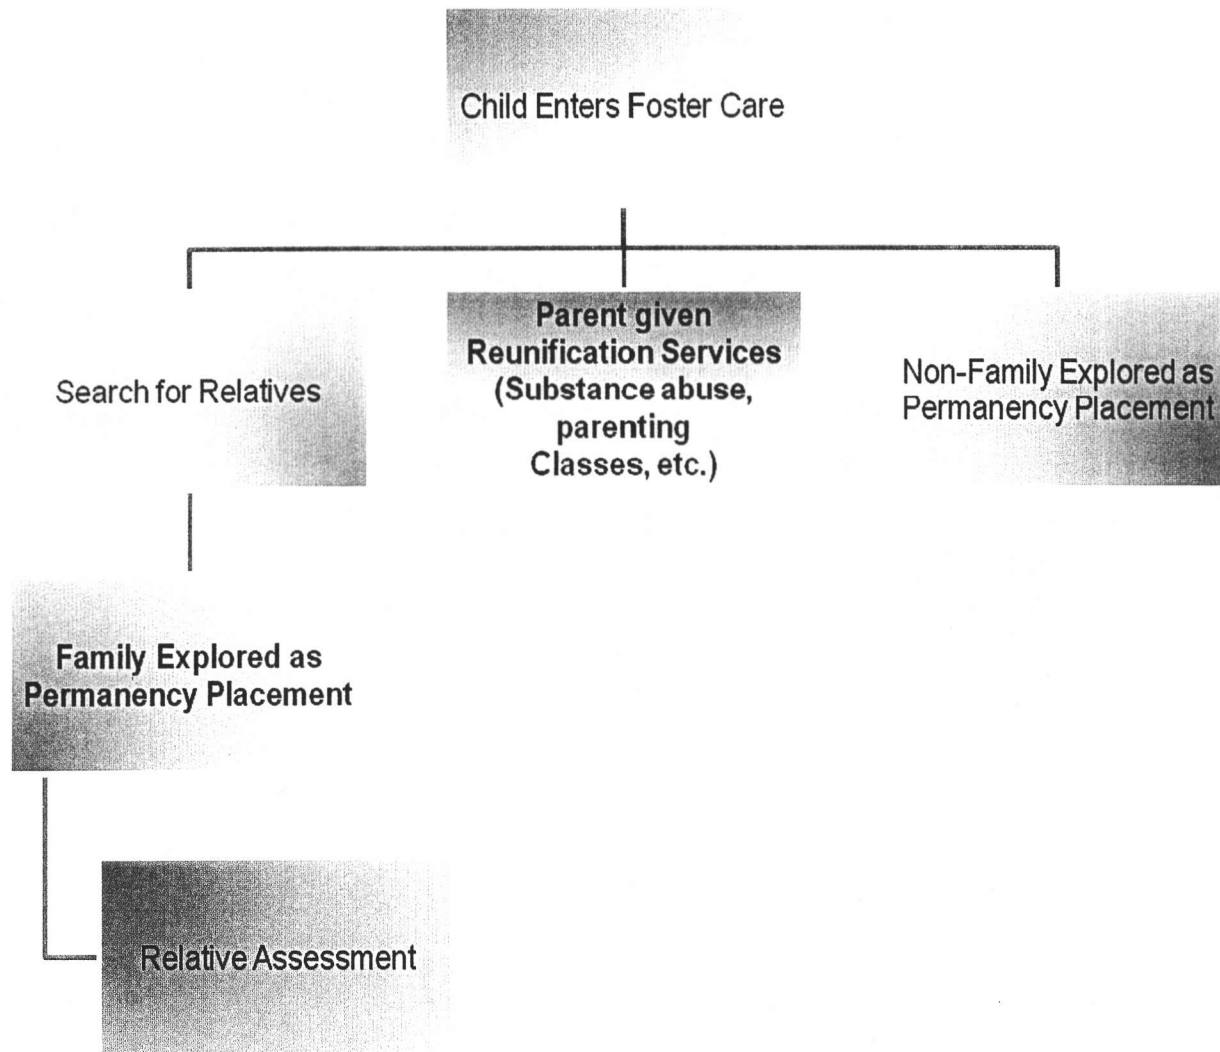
Child Enters Foster Care

Search for Relatives

Parent given Reunification Services (Substance abuse, parenting Classes, etc.)

Non-Family Explored as Permanency Placement

Family Explored as Permanency Placement

Relative Assessment